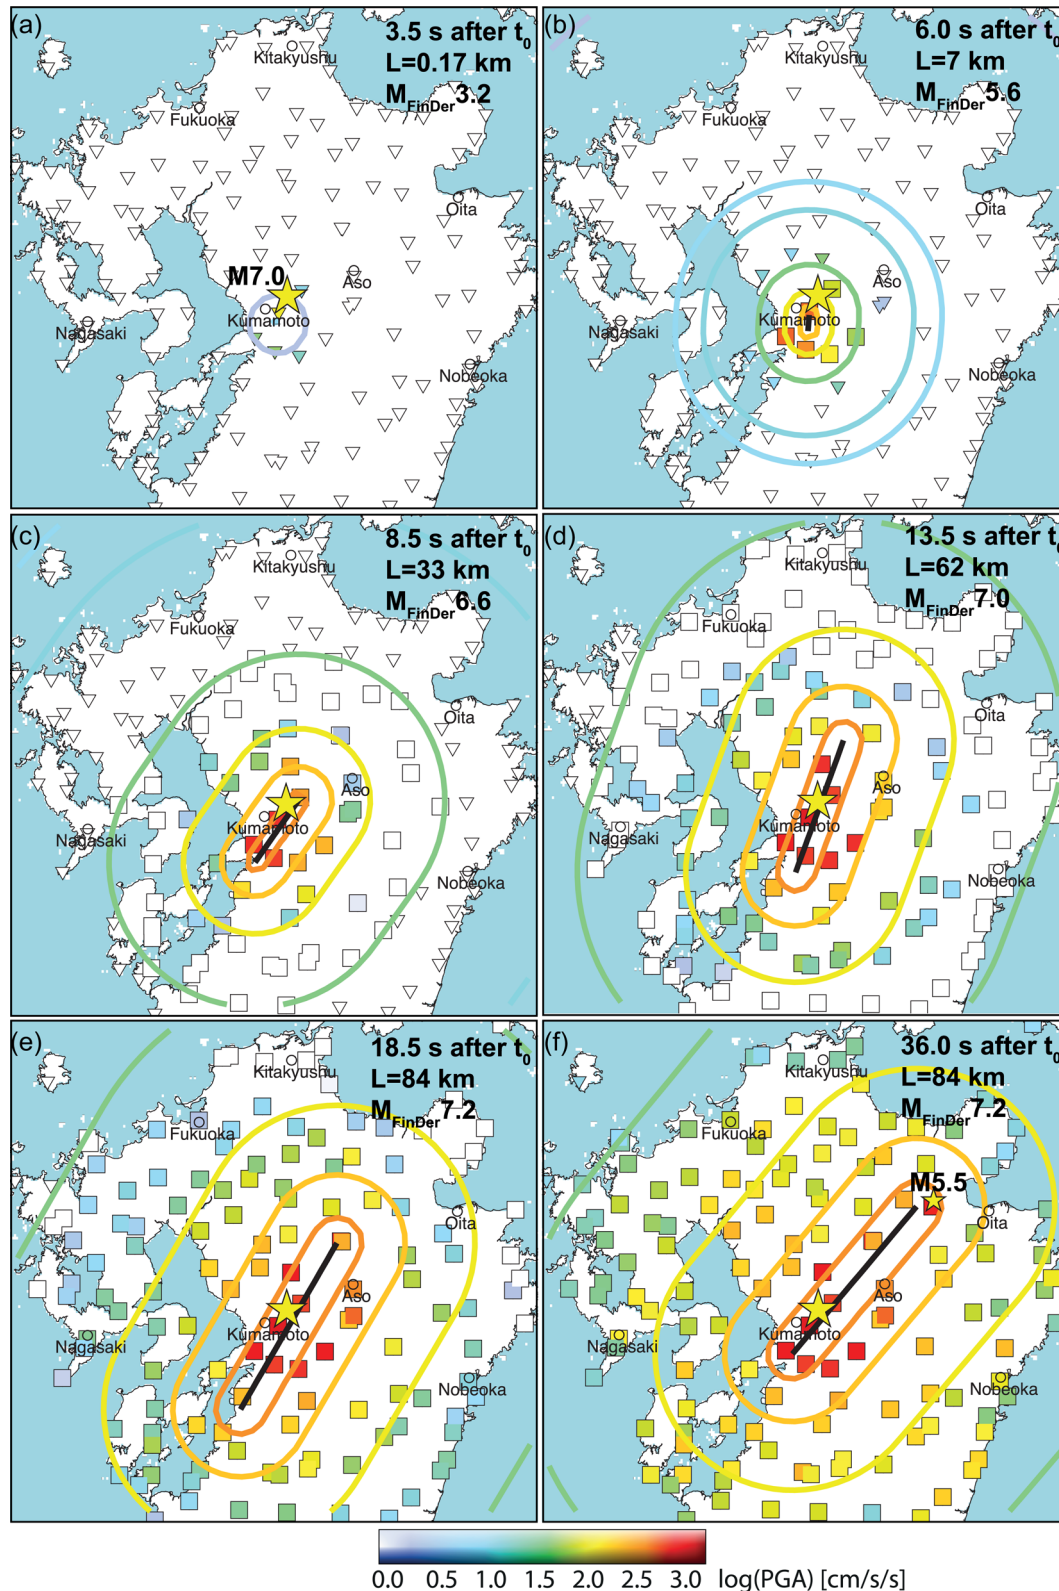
(a)
3.5 s after $t_0$
L=0.17 km
$M_{FinDer}$ 3.2
Kitakyushu
Fukuoka
Oita
M7.0
Aso
Kumamoto
Nagasaki
Nobeoka

(b)
6.0 s after $t_0$
L=7 km
$M_{FinDer}$ 5.6
Kitakyushu
Fukuoka
Oita
Aso
Kumamoto
Nagasaki
Nobeoka

(c)
8.5 s after $t_0$
L=33 km
$M_{FinDer}$ 6.6
Kitakyushu
Fukuoka
Oita
Aso
Kumamoto
Nagasaki
Nobeoka

(d)
13.5 s after $t_0$
L=62 km
$M_{FinDer}$ 7.0
Kitakyushu
Fukuoka
Oita
Aso
Kumamoto
Nagasaki
Nobeoka

(e)
18.5 s after $t_0$
L=84 km
$M_{FinDer}$ 7.2
Kitakyushu
Fukuoka
Oita
Aso
Kumamoto
Nagasaki
Nobeoka

(f)
36.0 s after $t_0$
L=84 km
$M_{FinDer}$ 7.2
Kitakyushu
Fukuoka
M5.5
Oita
Aso
Kumamoto
Nagasaki
Nobeoka

0.0 0.5 1.0 1.5 2.0 2.5 3.0 log(PGA) [cm/s/s]